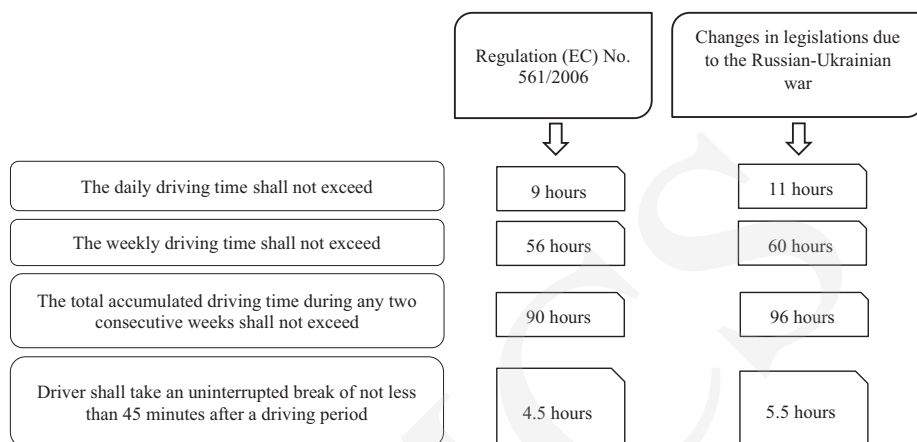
Regulation (EC) No. 561/2006

Changes in legislations due to the Russian-Ukrainian war

The daily driving time shall not exceed

9 hours

11 hours

The weekly driving time shall not exceed

56 hours

60 hours

The total accumulated driving time during any two consecutive weeks shall not exceed

90 hours

96 hours

Driver shall take an uninterrupted break of not less than 45 minutes after a driving period

4.5 hours

5.5 hours